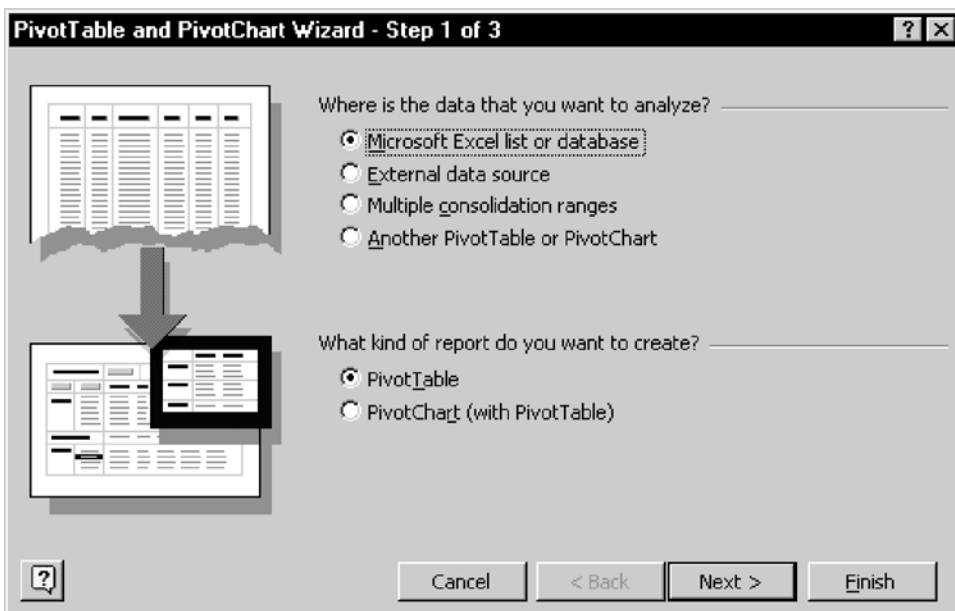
PivotTable and PivotChart Wizard - Step 1 of 3

? X

Where is the data that you want to analyze?

Microsoft Excel list or database

External data source

Multiple consolidation ranges

Another PivotTable or PivotChart

What kind of report do you want to create?

PivotTable

PivotChart (with PivotTable)

?

Cancel

< Back

Next >

Finish